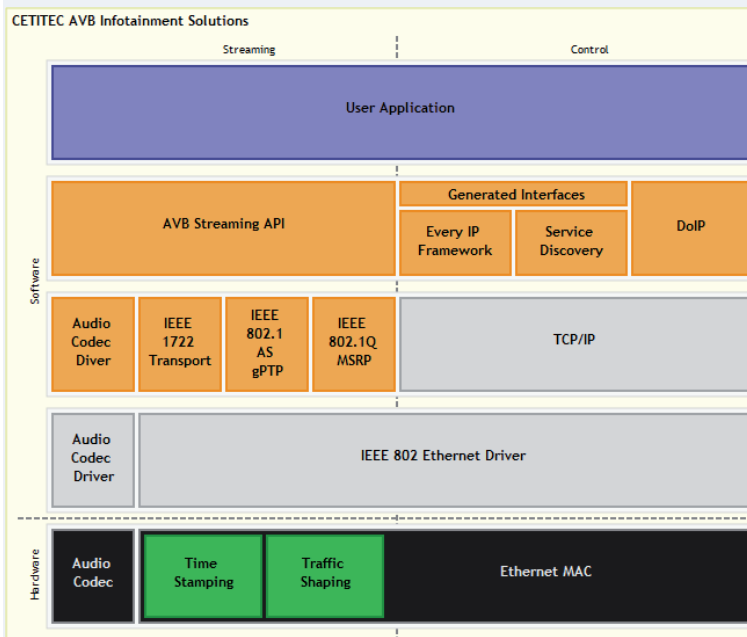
CETITEC AVB Infotainment Solutions

Streaming

Control

User Application

Software

AVB Streaming API

Generated Interfaces

Every IP Framework

Service Discovery

DoIP

Audio Codec Diver

IEEE 1722 Transport

IEEE 802.1 AS gPTP

IEEE 802.1Q MSRP

TCP/IP

Audio Codec Driver

IEEE 802 Ethernet Driver

Hardware

Audio Codec

Time Stamping

Traffic Shaping

Ethernet MAC